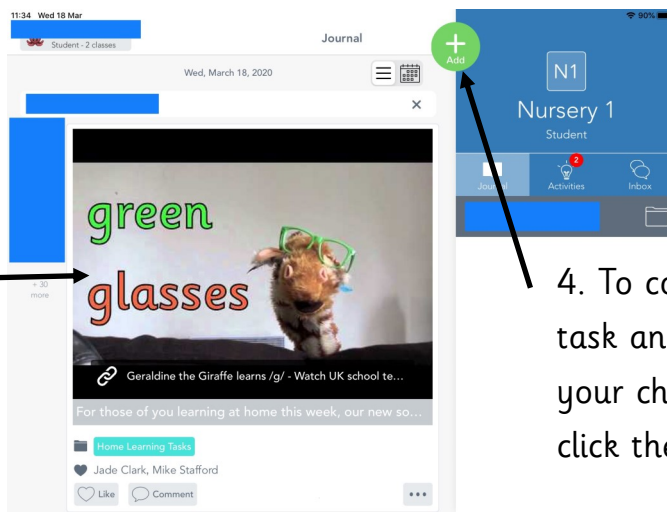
11:34 Wed 18 Mar

Student - 2 classes

Journal

Wed, March 18, 2020

×

+ 30 more

green

glasses

Geraldine the Giraffe learns /g/ - Watch UK school te...

For those of you learning at home this week, our new so...

Home Learning Tasks

Jade Clark, Mike Stafford

Like

Comment

•••

Add

90%

N1

Nursery 1

Student

Journal

2

Activities

Inbox

4. To co

task an

your ch

click th